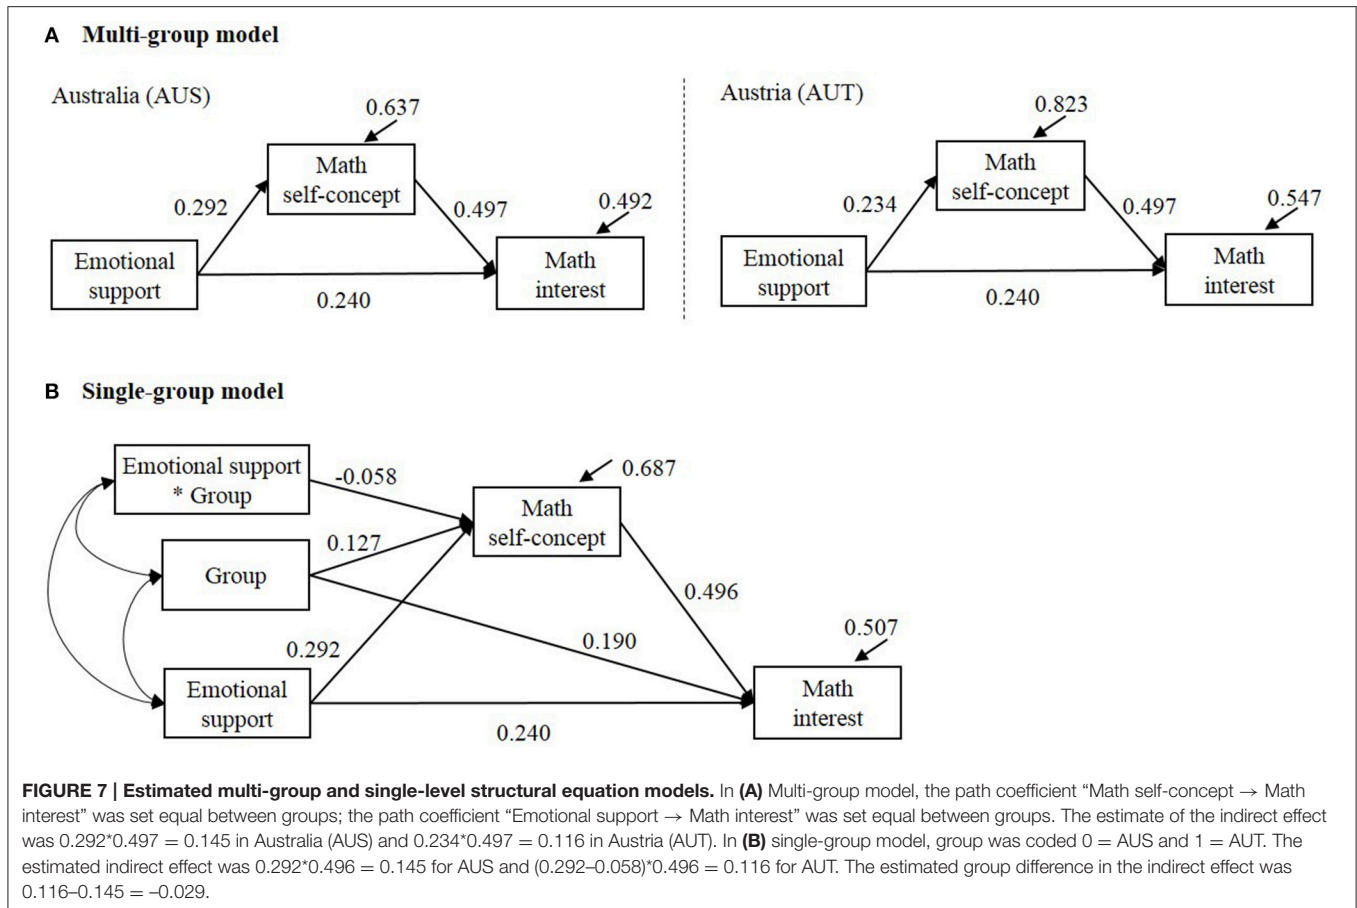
A Multi-group model

Australia (AUS)

0.637

Math self-concept

0.292

0.497

0.492

Emotional support

Math interest

0.240

Austria (AUT)

0.823

Math self-concept

0.234

0.497

0.547

Emotional support

Math interest

0.240

B Single-group model

Emotional support * Group

-0.058

0.687

Math self-concept

0.127

Group

0.496

0.190

0.292

0.507

Emotional support

Math interest

0.240

FIGURE 7 | Estimated multi-group and single-level structural equation models. In (A) Multi-group model, the path coefficient "Math self-concept → Math interest" was set equal between groups; the path coefficient "Emotional support → Math interest" was set equal between groups. The estimate of the indirect effect was 0.292*0.497 = 0.145 in Australia (AUS) and 0.234*0.497 = 0.116 in Austria (AUT). In (B) single-group model, group was coded 0 = AUS and 1 = AUT. The estimated indirect effect was 0.292*0.496 = 0.145 for AUS and (0.292–0.058)*0.496 = 0.116 for AUT. The estimated group difference in the indirect effect was 0.116–0.145 = –0.029.